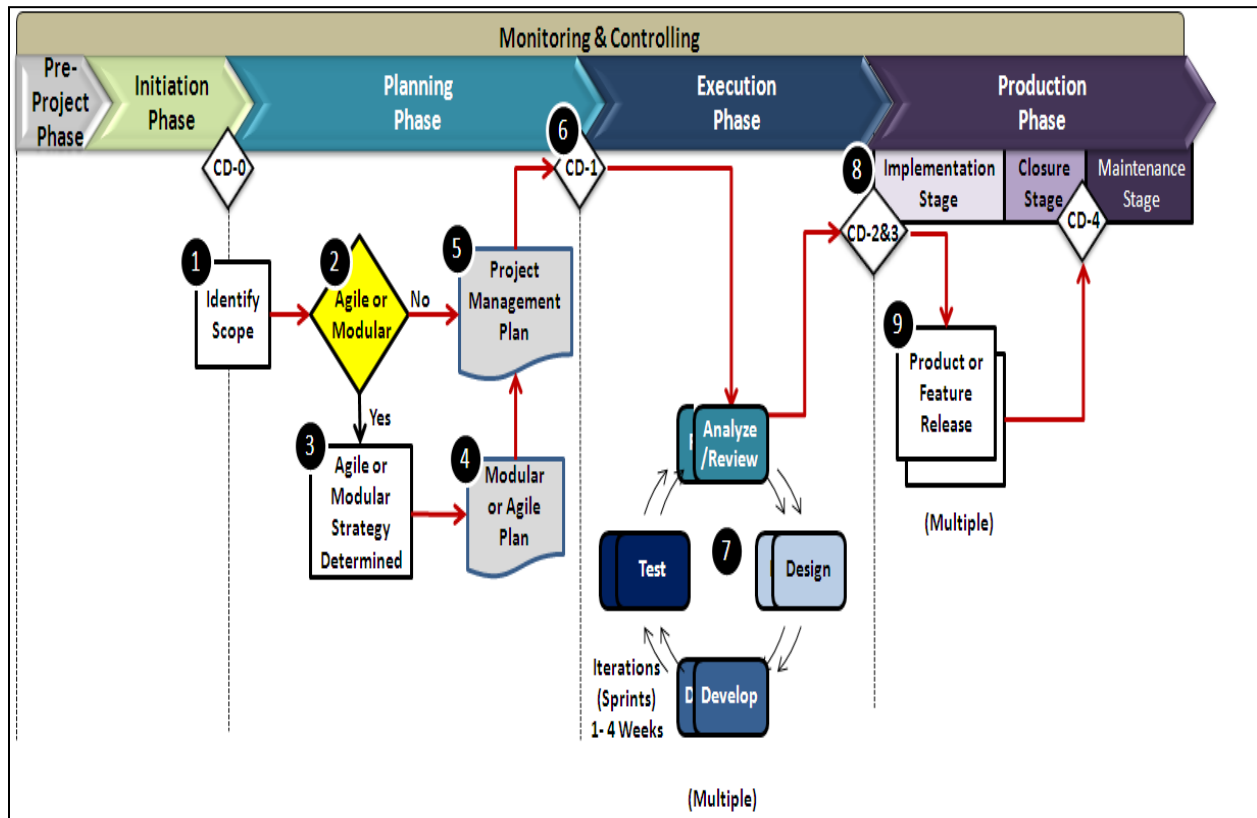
Monitoring & Controlling

Pre-Project Phase

Initiation Phase

Planning Phase

Execution Phase

Production Phase

CD-0

6

CD-1

8

Implementation Stage

Closure Stage

Maintenance Stage

CD-2&3

CD-4

1

Identify Scope

2

Agile or Modular

No

Yes

5

Project Management Plan

3

Agile or Modular Strategy Determined

4

Modular or Agile Plan

Analyze /Review

7

Test

Design

Develop

Iterations (Sprints) 1- 4 Weeks

(Multiple)

9

Product or Feature Release

(Multiple)